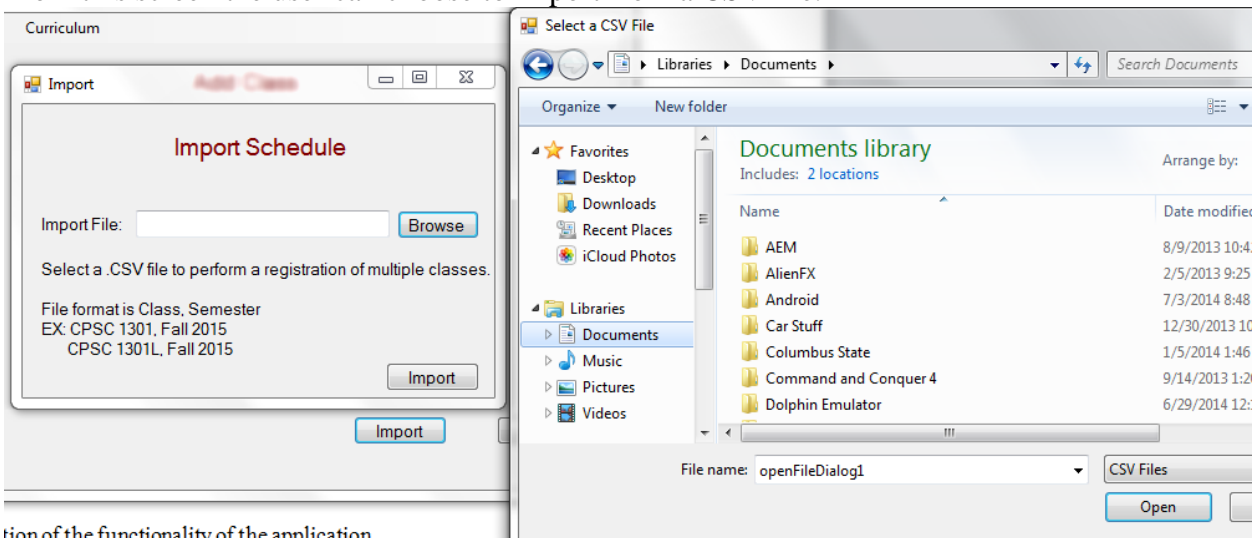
Curriculum

Import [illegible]

Import Schedule

Import File: Browse

Select a .CSV file to perform a registration of multiple classes.

File format is Class, Semester
EX: CPSC 1301, Fall 2015
CPSC 1301L, Fall 2015

Import

Import

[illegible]tion of the functionality of the application

Select a CSV File

Libraries ▸ Documents ▸

Search Documents

Organize ▾ New folder

Favorites
Desktop
Downloads
Recent Places
iCloud Photos

Libraries
Documents
Music
Pictures
Videos

Documents library
Includes: 2 locations

Arrange by:

| Name | Date modified |
|---|---|
| AEM | 8/9/2013 10:4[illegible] |
| AlienFX | 2/5/2013 9:25 |
| Android | 7/3/2014 8:48 |
| Car Stuff | 12/30/2013 10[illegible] |
| Columbus State | 1/5/2014 1:46 |
| Command and Conquer 4 | 9/14/2013 1:2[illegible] |
| Dolphin Emulator | 6/29/2014 12:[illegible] |

File name: openFileDialog1

CSV Files

Open